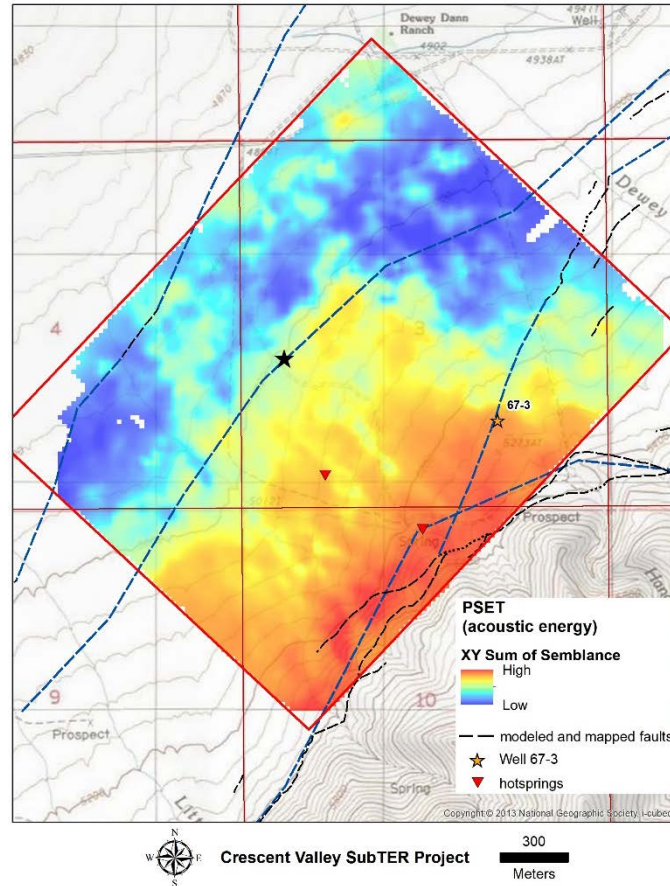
Dewey Dann Ranch

4941T Well

4902

4938AT

4850

4870

Dewey

4

3

67-3

5223AT

5012T

Prospect

Spring

Hon

9

10

Prospect

Spring

Litt

PSET
(acoustic energy)

XY Sum of Semblance

High

Low

modeled and mapped faults

Well 67-3

hotsprings

Copyright:© 2013 National Geographic Society, i-cubed

N
W E
S

Crescent Valley SubTER Project

300
Meters